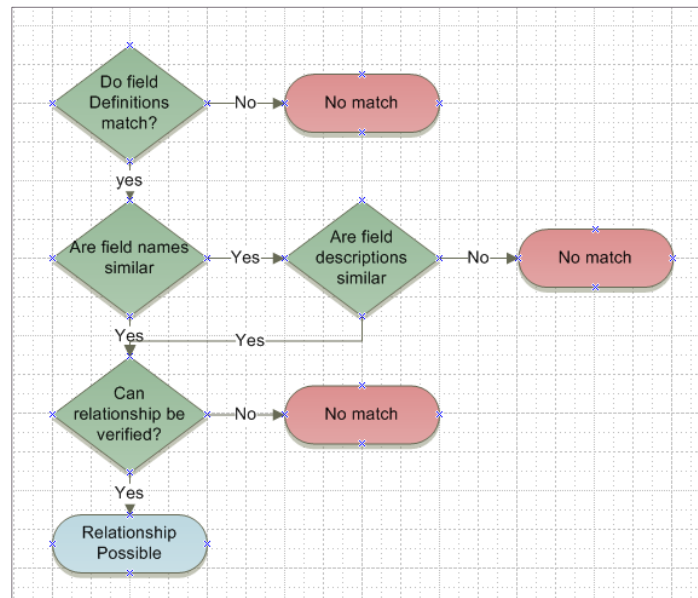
Do field Definitions match?

No

No match

yes

Are field names similar

Yes

Are field descriptions similar

No

No match

Yes

Yes

Can relationship be verified?

No

No match

Yes

Relationship Possible